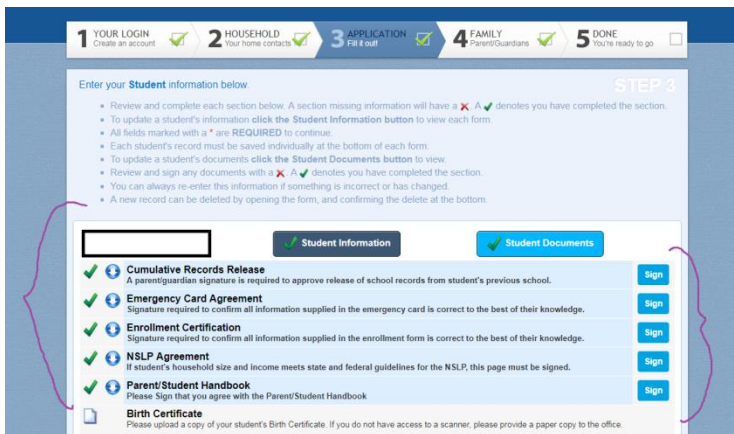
1 YOUR LOGIN Create an account
2 HOUSEHOLD Your home contacts
3 APPLICATION Fill it out!
4 FAMILY Parent/Guardians
5 DONE You're ready to go

Enter your Student information below.

STEP 3

• Review and complete each section below. A section missing information will have a ✗. A ✓ denotes you have completed the section.
• To update a student's information click the Student Information button to view each form.
• All fields marked with a * are REQUIRED to continue.
• Each student's record must be saved individually at the bottom of each form.
• To update a student's documents click the Student Documents button to view.
• Review and sign any documents with a ✗. A ✓ denotes you have completed the section.
• You can always re-enter this information if something is incorrect or has changed.
• A new record can be deleted by opening the form, and confirming the delete at the bottom.

Student Information

Student Documents

Cumulative Records Release
A parent/guardian signature is required to approve release of school records from student's previous school.
Sign

Emergency Card Agreement
Signature required to confirm all information supplied in the emergency card is correct to the best of their knowledge.
Sign

Enrollment Certification
Signature required to confirm all information supplied in the enrollment form is correct to the best of their knowledge.
Sign

NSLP Agreement
If student's household size and income meets state and federal guidelines for the NSLP, this page must be signed.
Sign

Parent/Student Handbook
Please Sign that you agree with the Parent/Student Handbook
Sign

Birth Certificate
Please upload a copy of your student's Birth Certificate. If you do not have access to a scanner, please provide a paper copy to the office.